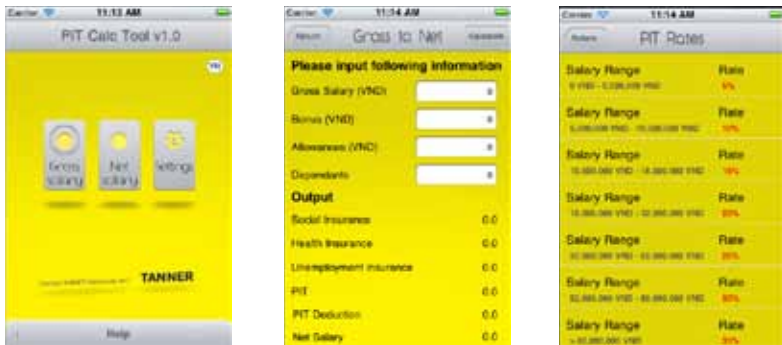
Carrier 11:13 AM

PIT Calc Tool v1.0

Gross salary

Net salary

Settings

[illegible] TANNER

Help

Carrier 11:14 AM

Return Gross to Net Calculate

Please input following information

Gross Salary (VND)

Bonus (VND)

Allowances (VND)

Dependants

Output

Social Insurance 0.0

Health Insurance 0.0

Unemployment Insurance 0.0

PIT 0.0

PIT Deduction 0.0

Net Salary 0.0

Carrier 11:14 AM

Return PIT Rates

Salary Range
0 VND - 5,000,000 VND
Rate
5%

Salary Range
5,000,000 VND - 10,000,000 VND
Rate
10%

Salary Range
10,000,000 VND - 18,000,000 VND
Rate
15%

Salary Range
18,000,000 VND - 32,000,000 VND
Rate
20%

Salary Range
32,000,000 VND - 52,000,000 VND
Rate
25%

Salary Range
52,000,000 VND - 80,000,000 VND
Rate
30%

Salary Range
> 80,000,000 VND
Rate
35%